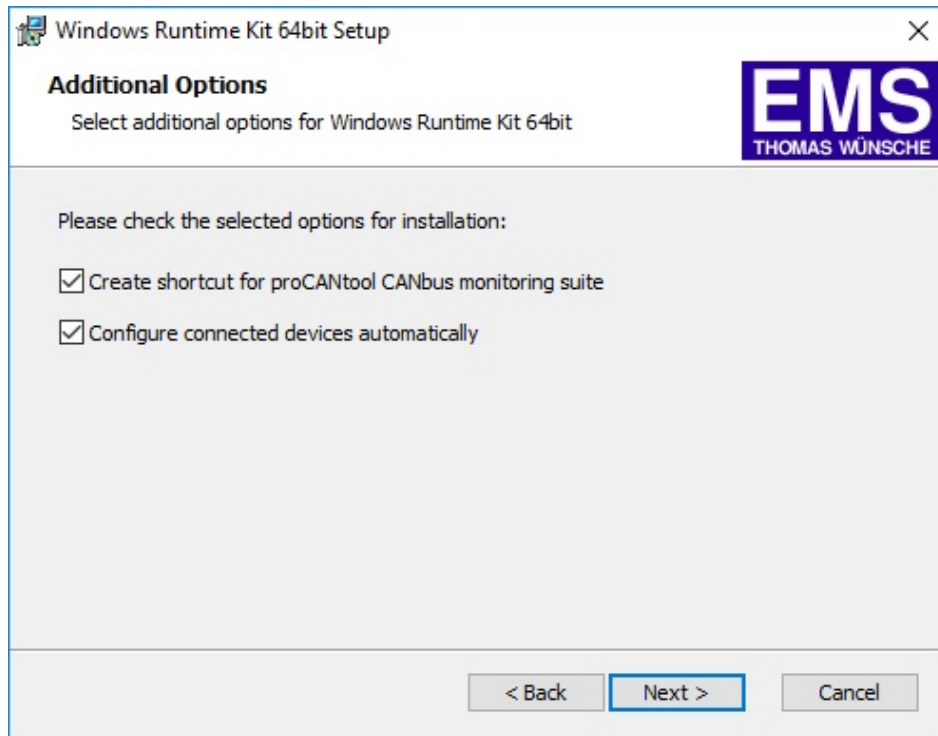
Windows Runtime Kit 64bit Setup

×

Additional Options

Select additional options for Windows Runtime Kit 64bit

EMS
THOMAS WÜNSCHE

Please check the selected options for installation:

☑ Create shortcut for proCANtool CANbus monitoring suite

☑ Configure connected devices automatically

< Back

Next >

Cancel